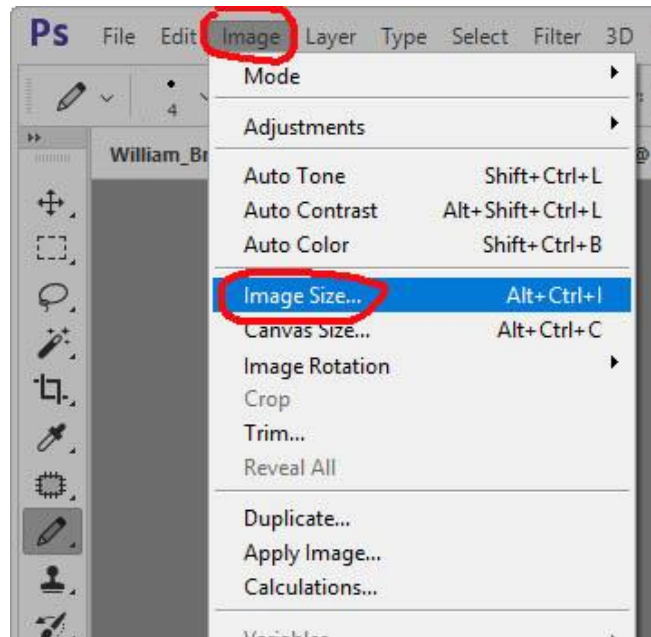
Ps File Edit Image Layer Type Select Filter 3D

4

William_Br

Mode
Adjustments
Auto Tone Shift+Ctrl+L
Auto Contrast Alt+Shift+Ctrl+L
Auto Color Shift+Ctrl+B
Image Size... Alt+Ctrl+I
Canvas Size... Alt+Ctrl+C
Image Rotation
Crop
Trim...
Reveal All
Duplicate...
Apply Image...
Calculations...
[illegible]